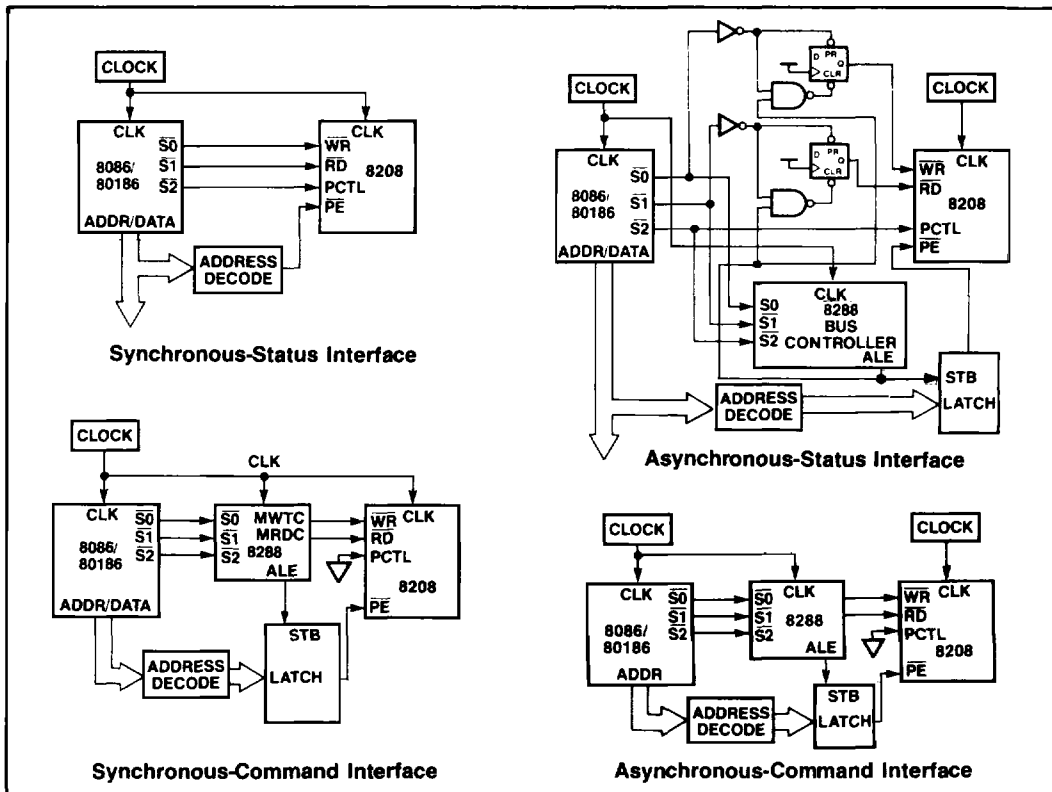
CLOCK

CLK
8086/
80186
$\overline{S0}$
$\overline{S1}$
$\overline{S2}$
ADDR/DATA

CLK
$\overline{WR}$
$\overline{RD}$
8208
PCTL
$\overline{PE}$

ADDRESS
DECODE

Synchronous-Status Interface

CLOCK

CLK
8086/
80186
$\overline{S0}$
$\overline{S1}$
$\overline{S2}$
ADDR/DATA

D PR Q
CLR

D PR Q
CLR

CLOCK

$\overline{WR}$ CLK
$\overline{RD}$
8208
PCTL
$\overline{PE}$

S0
$\overline{S1}$
$\overline{S2}$
CLK
8288
BUS
CONTROLLER
ALE

STB
LATCH

ADDRESS
DECODE

Asynchronous-Status Interface

CLOCK

CLK

CLK
8086/
80186
$\overline{S0}$
$\overline{S1}$
$\overline{S2}$
ADDR/DATA

$\overline{S0}$
$\overline{S1}$
$\overline{S2}$
MWTC
MRDC
8288
ALE

$\overline{WR}$ CLK
$\overline{RD}$
PCTL
8208
$\overline{PE}$

STB
LATCH

ADDRESS
DECODE

Synchronous-Command Interface

CLOCK

CLOCK

CLK
8086/
80186
$\overline{S0}$
$\overline{S1}$
$\overline{S2}$
ADDR

$\overline{S0}$
$\overline{S1}$
$\overline{S2}$
CLK
8288
ALE

$\overline{WR}$ CLK
$\overline{RD}$
PCTL
8208
$\overline{PE}$

ADDRESS
DECODE

STB
LATCH

Asynchronous-Command Interface